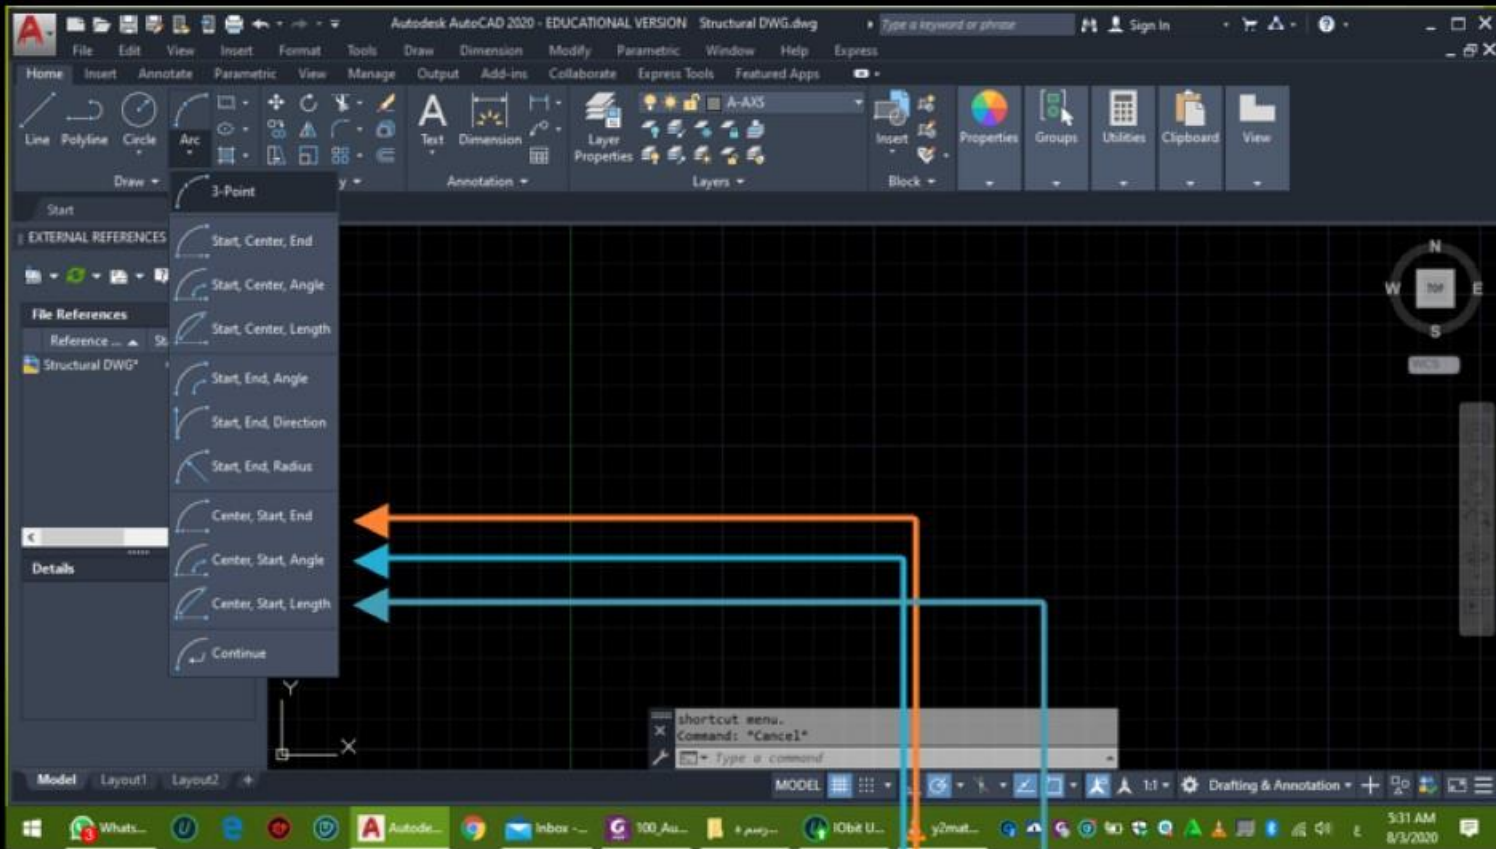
Autodesk AutoCAD 2020 - EDUCATIONAL VERSION Structural DWG.dwg
Type a keyword or phrase
Sign In
File Edit View Insert Format Tools Draw Dimension Modify Parametric Window Help Express
Home Insert Annotate Parametric View Manage Output Add-ins Collaborate Express Tools Featured Apps
Line Polyline Circle Arc
Draw
Text Dimension
Annotation
Layer Properties
A-AXS
Layers
Insert
Block
Properties
Groups
Utilities
Clipboard
View
Start
EXTERNAL REFERENCES
File References
Reference ...
Structural DWG*
Details
3-Point
Start, Center, End
Start, Center, Angle
Start, Center, Length
Start, End, Angle
Start, End, Direction
Start, End, Radius
Center, Start, End
Center, Start, Angle
Center, Start, Length
Continue
N
W TOP E
S
WCS
Y
X
shortcut menu.
Command: *Cancel*
Type a command
Model Layout1 Layout2 +
MODEL
1:1
Drafting & Annotation
Whats... Autode... Inbox -... 100_Au... IObit U... y2mat...
5:31 AM
8/3/2020